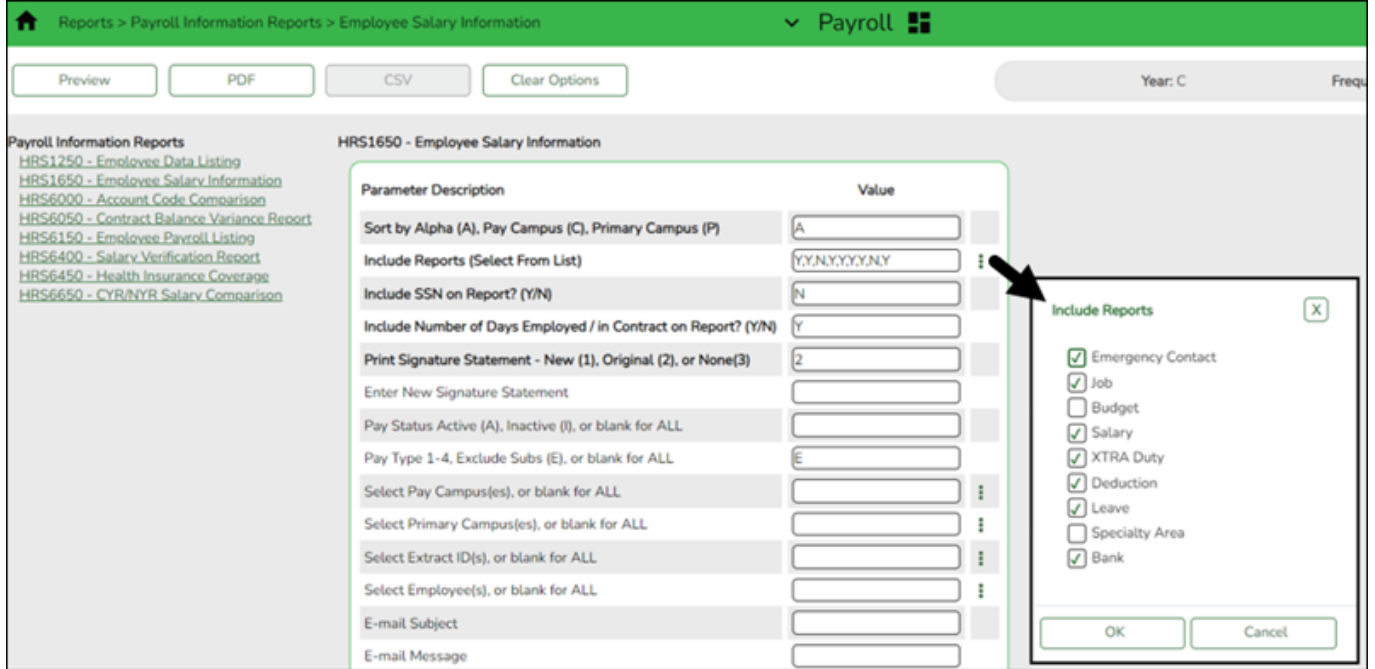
Reports > Payroll Information Reports > Employee Salary Information

Payroll

Preview PDF CSV Clear Options

Year: C

Frequ

Payroll Information Reports
HRS1250 - Employee Data Listing
HRS1650 - Employee Salary Information
HRS6000 - Account Code Comparison
HRS6050 - Contract Balance Variance Report
HRS6150 - Employee Payroll Listing
HRS6400 - Salary Verification Report
HRS6450 - Health Insurance Coverage
HRS6650 - CYR/NYR Salary Comparison

HRS1650 - Employee Salary Information

| Parameter Description | Value |
|---|---|
| Sort by Alpha (A), Pay Campus (C), Primary Campus (P) | A |
| Include Reports (Select From List) | Y,Y,N,Y,Y,Y,Y,N,Y |
| Include SSN on Report? (Y/N) | N |
| Include Number of Days Employed / in Contract on Report? (Y/N) | Y |
| Print Signature Statement - New (1), Original (2), or None(3) | 2 |
| Enter New Signature Statement | |
| Pay Status Active (A), Inactive (I), or blank for ALL | |
| Pay Type 1-4, Exclude Subs (E), or blank for ALL | E |
| Select Pay Campus(es), or blank for ALL | |
| Select Primary Campus(es), or blank for ALL | |
| Select Extract ID(s), or blank for ALL | |
| Select Employee(s), or blank for ALL | |
| E-mail Subject | |
| E-mail Message | |

Include Reports X

☑ Emergency Contact
☑ Job
☐ Budget
☑ Salary
☑ XTRA Duty
☑ Deduction
☑ Leave
☐ Specialty Area
☑ Bank

OK Cancel